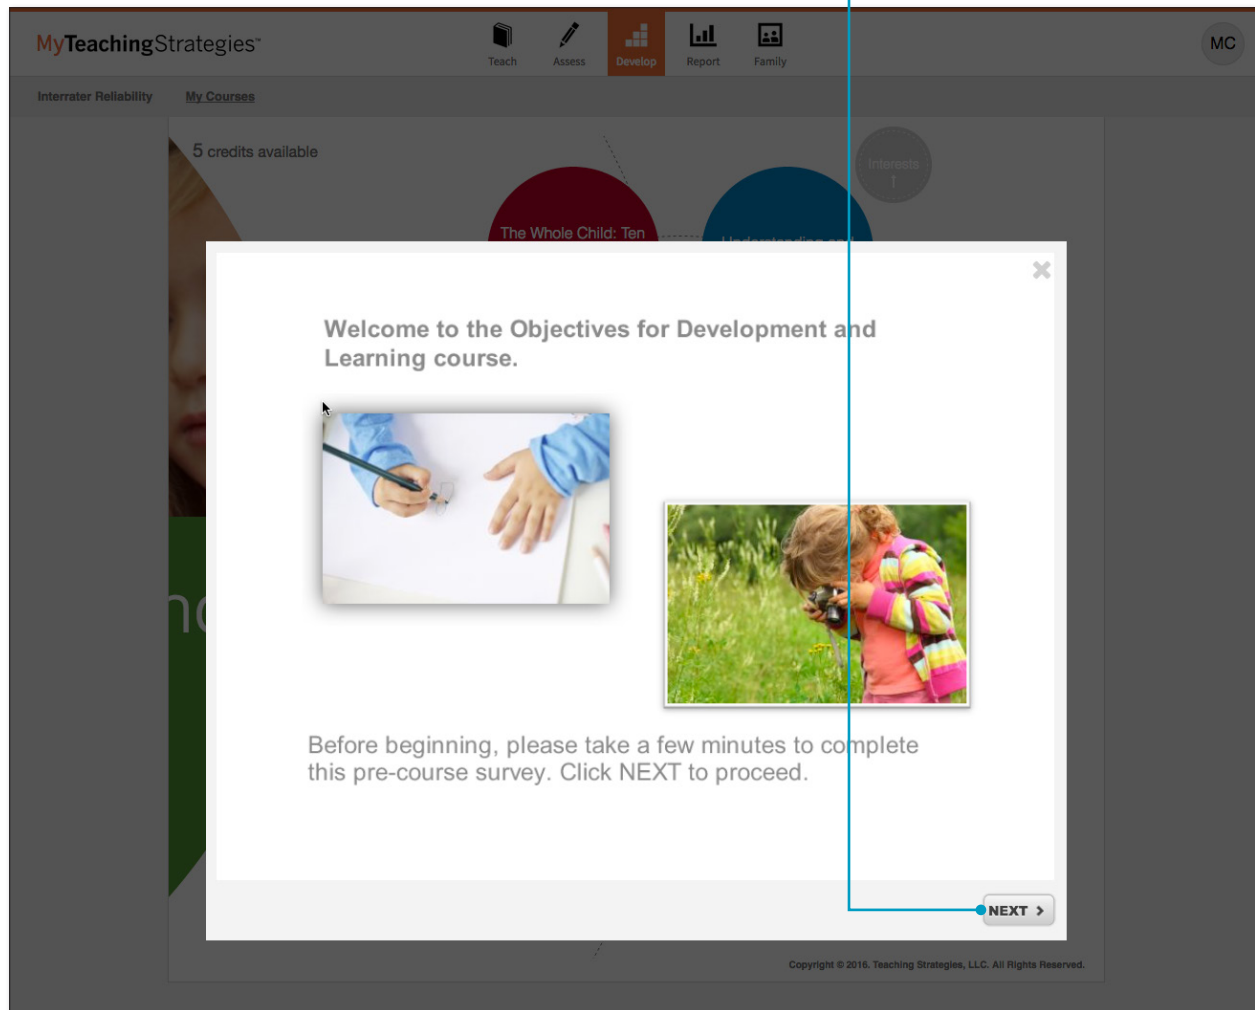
MyTeachingStrategies™

Teach
Assess
Develop
Report
Family

MC

Interrater Reliability
My Courses

5 credits available

The Whole Child: Ten

Understanding an

Interests

Welcome to the Objectives for Development and Learning course.

Before beginning, please take a few minutes to complete this pre-course survey. Click NEXT to proceed.

NEXT

Copyright © 2016. Teaching Strategies, LLC. All Rights Reserved.